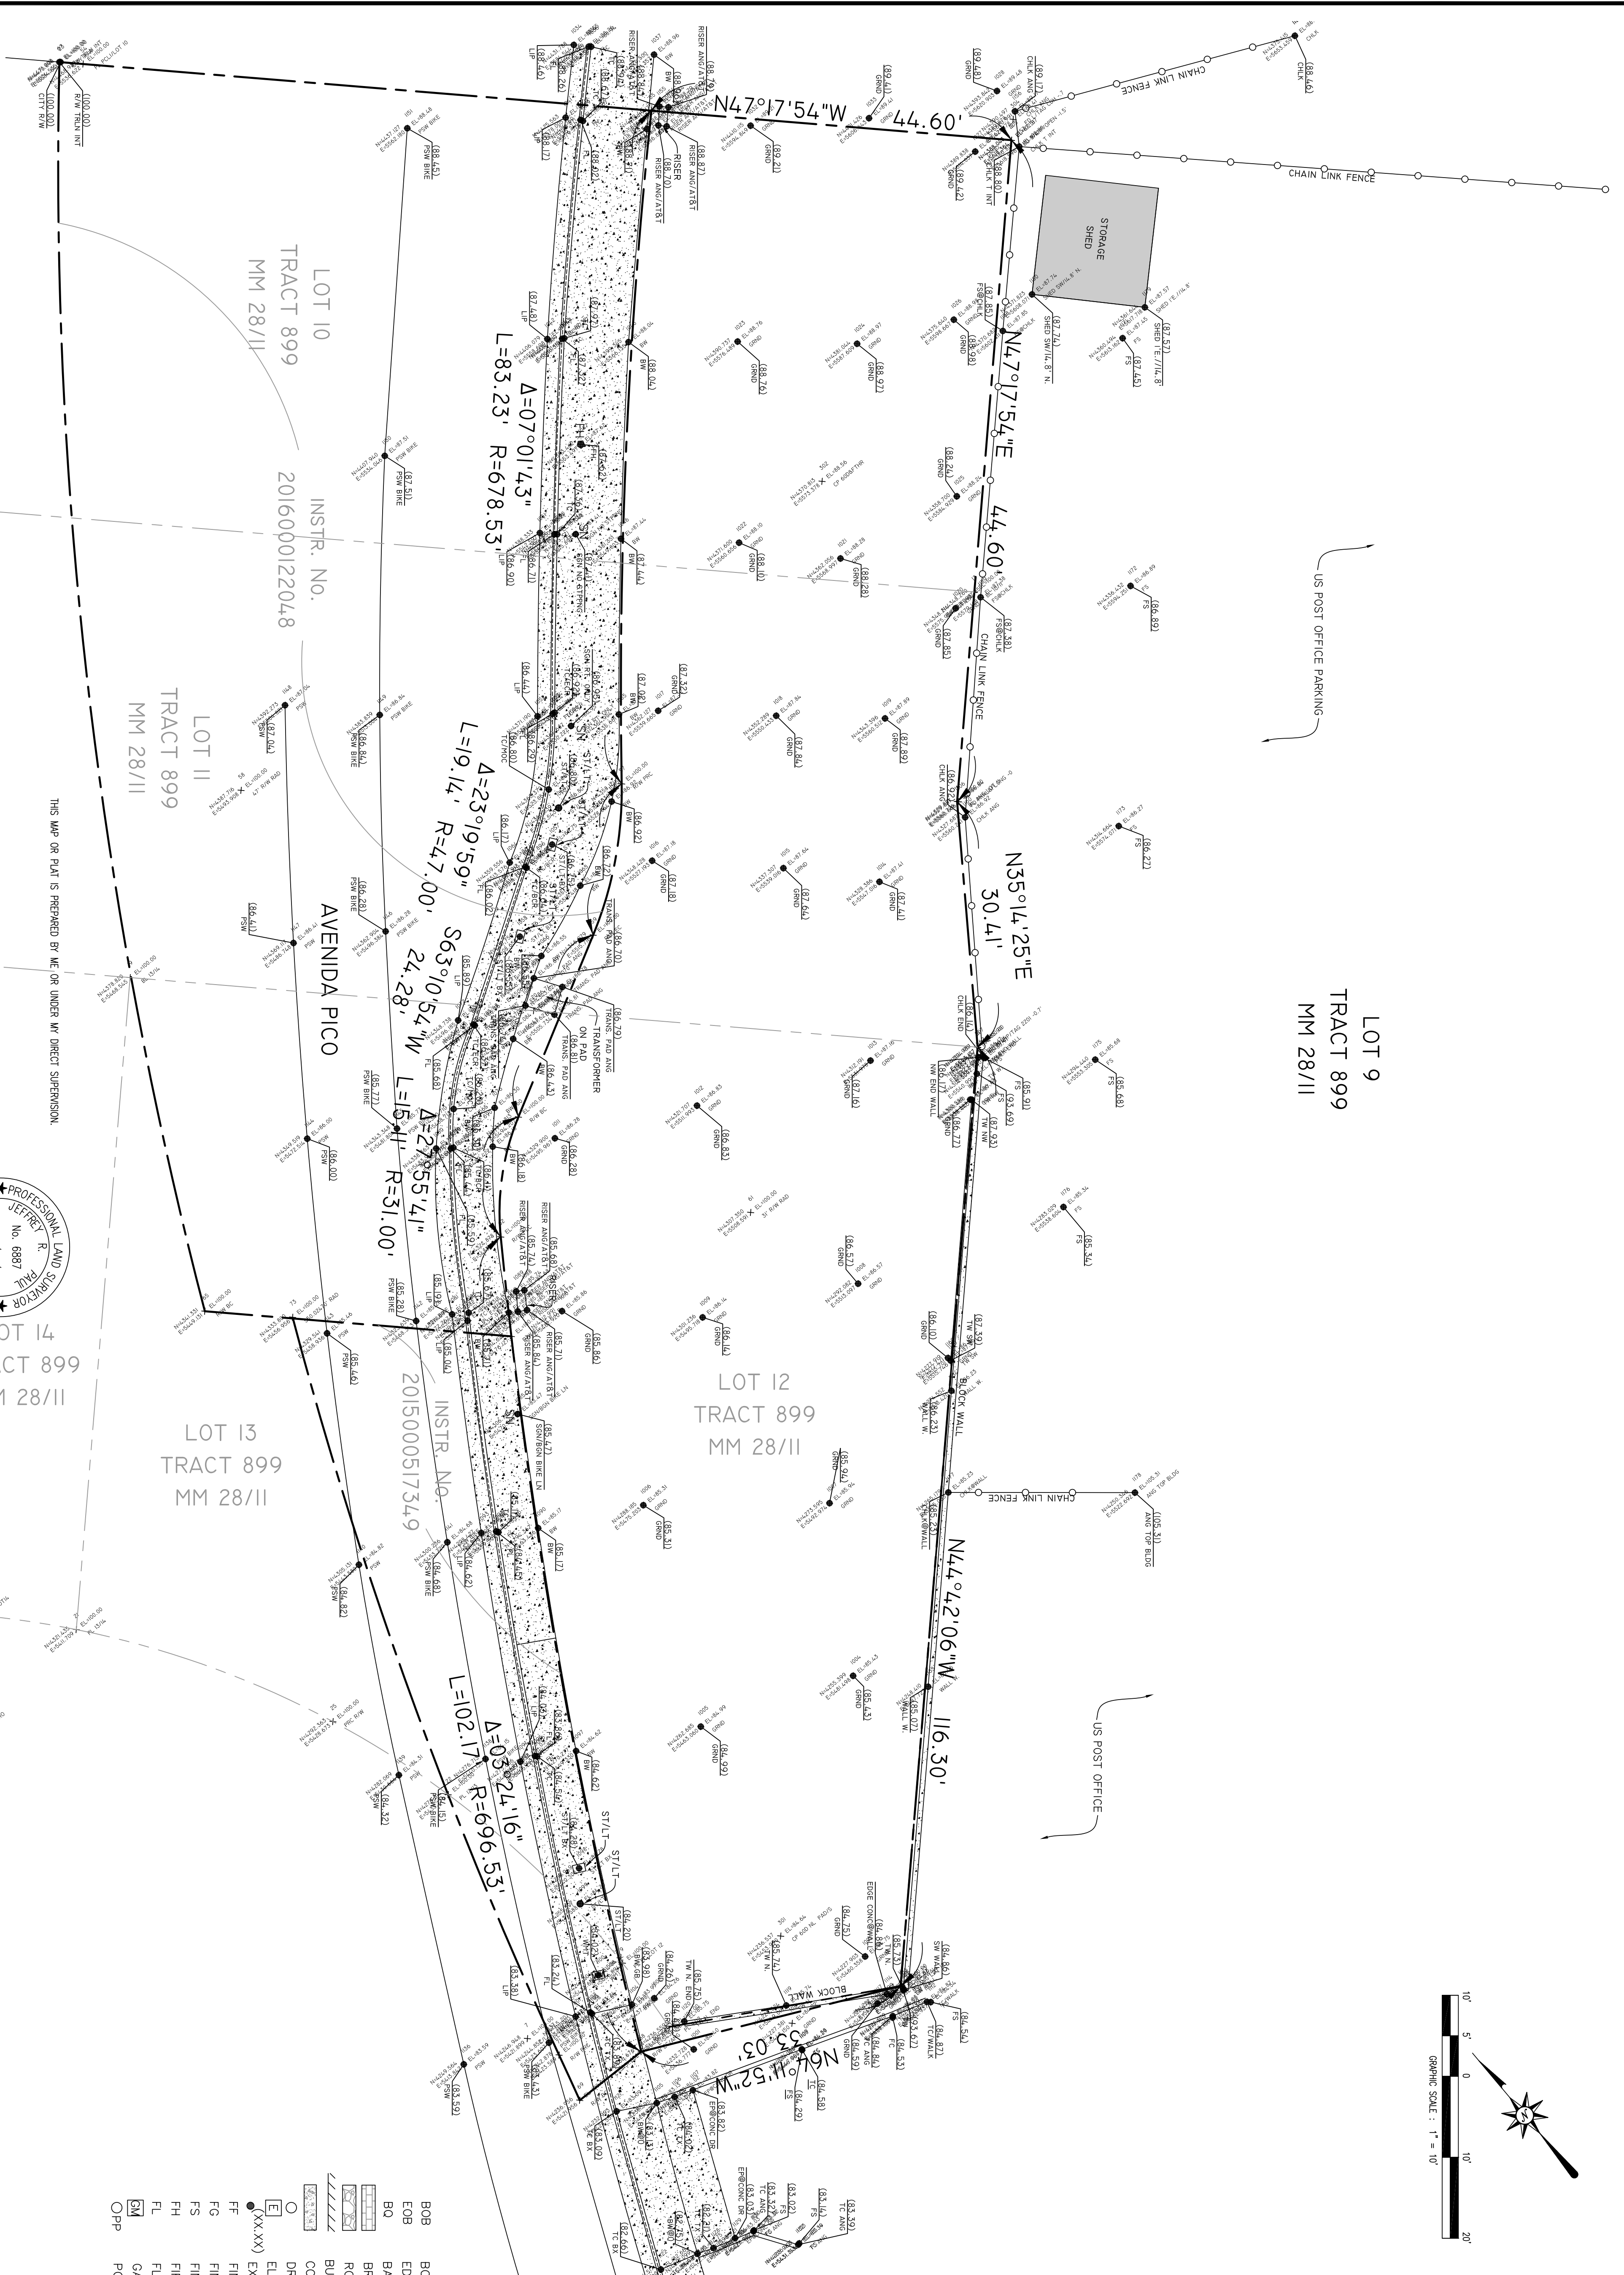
N47°17'54"W 44.60'

N47°17'54"E 44.60'

N35°14'25"E 30.41'

N44°42'06"W 116.30'

N64°11'52"W 53.03'

Δ=07°01'43"
L=83.23' R=678.53'

Δ=23°19'59"
L=19.14' R=47.00'

S63°10'54"W
24.28'

Δ=27°55'41"
L=15.11' R=31.00'

Δ=03°24'16"
L=102.17 R=696.53'

LOT 10
TRACT 899
MM 28/11

INSTR. No.
2016000122048

LOT 11
TRACT 899
MM 28/11

AVENIDA PICO

LOT 9
TRACT 899
MM 28/11

LOT 12
TRACT 899
MM 28/11

LOT 13
TRACT 899
MM 28/11

OT 14
ACT 899
M 28/11

INSTR. No.
2015000517349

US POST OFFICE PARKING

US POST OFFICE

STORAGE SHED

CHAIN LINK FENCE

CHAIN LINK FENCE

CHAIN LINK FENCE

CHAIN LINK FENCE

BLOCK WALL

BLOCK WALL

TRANSFORMER ON PAD

THIS MAP OR PLAT IS PREPARED BY ME, OR UNDER MY DIRECT SUPERVISION.

PROFESSIONAL LAND SURVEYOR
JEFFREY R. PAUL
No. 6887

(100.00)
CITY R/W

GRAPHIC SCALE : 1" = 10'
10' 5' 0 10' 20'

BOB
EOB
BQ
(XX.XX)
E
FF
FG
FS
FH
FL
GM
OPP